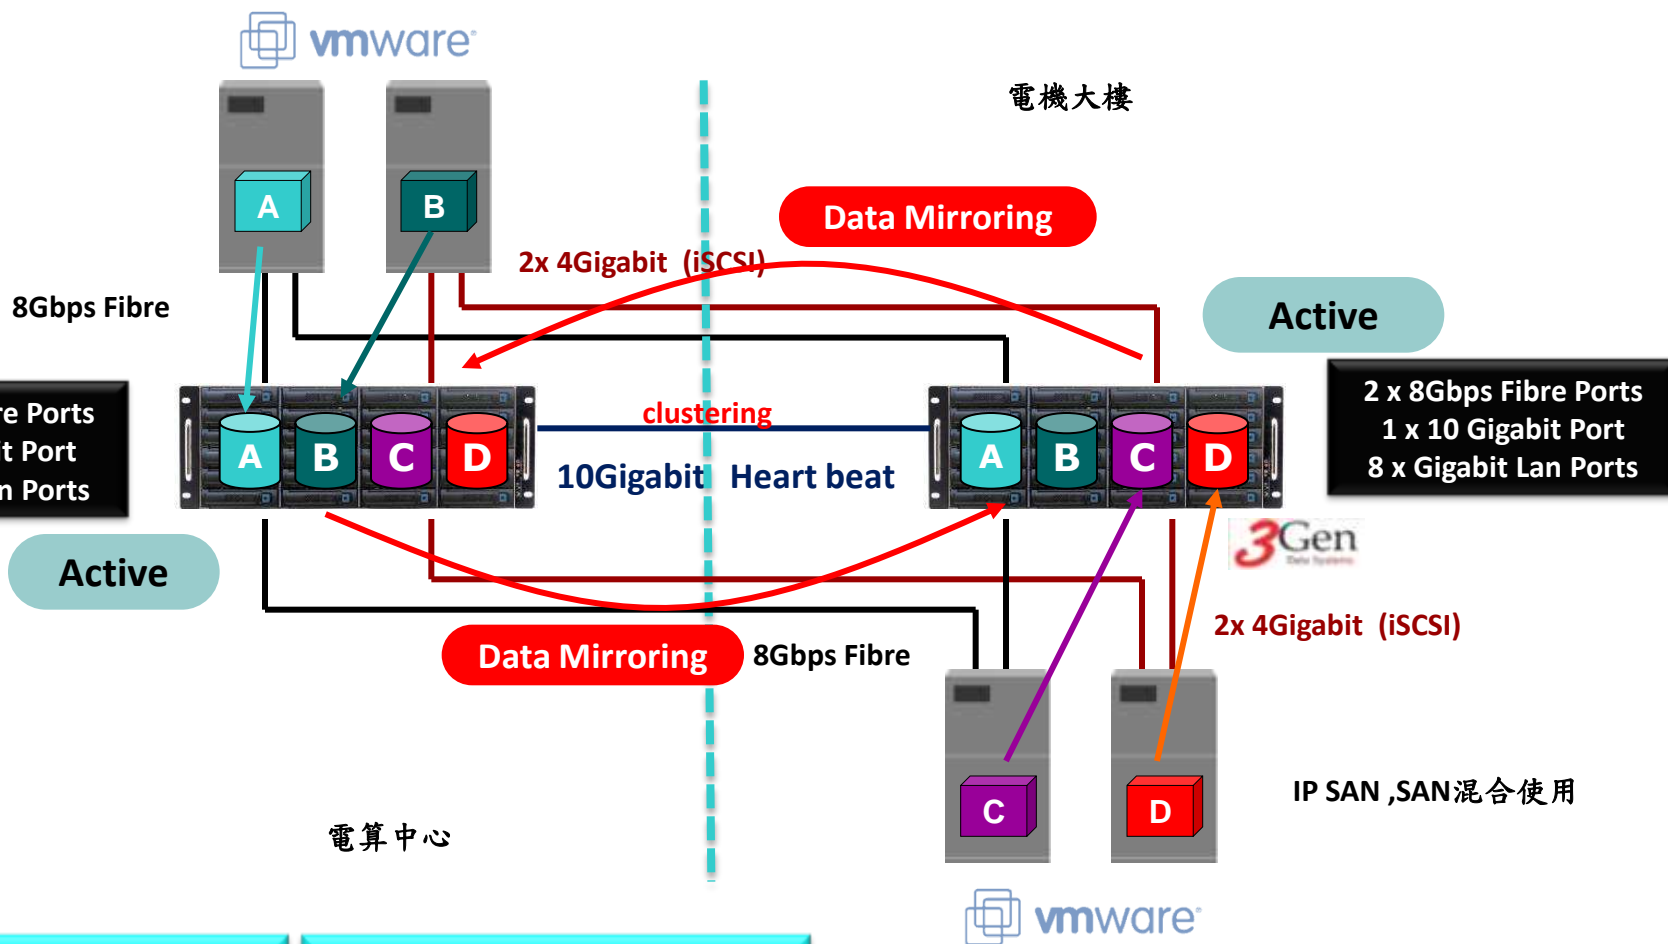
vmware

電機大樓

A

B

Data Mirroring

2x 4Gigabit (iSCSI)

8Gbps Fibre

Active

re Ports
t Port
n Ports

A B C D

clustering

10Gigabit Heart beat

A B C D

2 x 8Gbps Fibre Ports
1 x 10 Gigabit Port
8 x Gigabit Lan Ports

3Gen

Active

2x 4Gigabit (iSCSI)

Data Mirroring

8Gbps Fibre

C

D

IP SAN ,SAN混合使用

電算中心

vmware